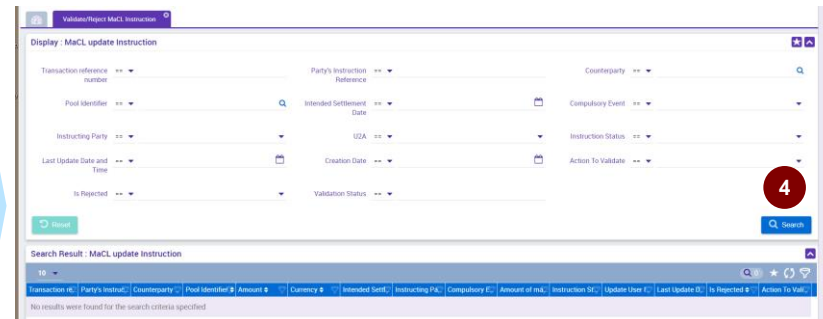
Validate/Reject MaCL Instruction

Display : MaCL update Instruction

Transaction reference number == 

Party's Instruction Reference == 

Counterparty == 

Pool Identifier == 

Intended Settlement Date == 

Compulsory Event == 

Instructing Party == 

U2A == 

Instruction Status == 

Last Update Date and Time == 

Creation Date == 

Action To Validate == 

Is Rejected == 

Validation Status == 

4

Reset

Search

Search Result : MaCL update Instruction

10

| Transaction re | Party's Instruc | Counterparty | Pool Identifier | Amount | Currency | Intended Settl | Instructing Pa | Compulsory E | Amount of ma | Instruction St | Update User I | Last Update D | Is Rejected | Action To Vali |
|---|---|---|---|---|---|---|---|---|---|---|---|---|---|---|
| No results were found for the search criteria specified | | | | | | | | | | | | | | |